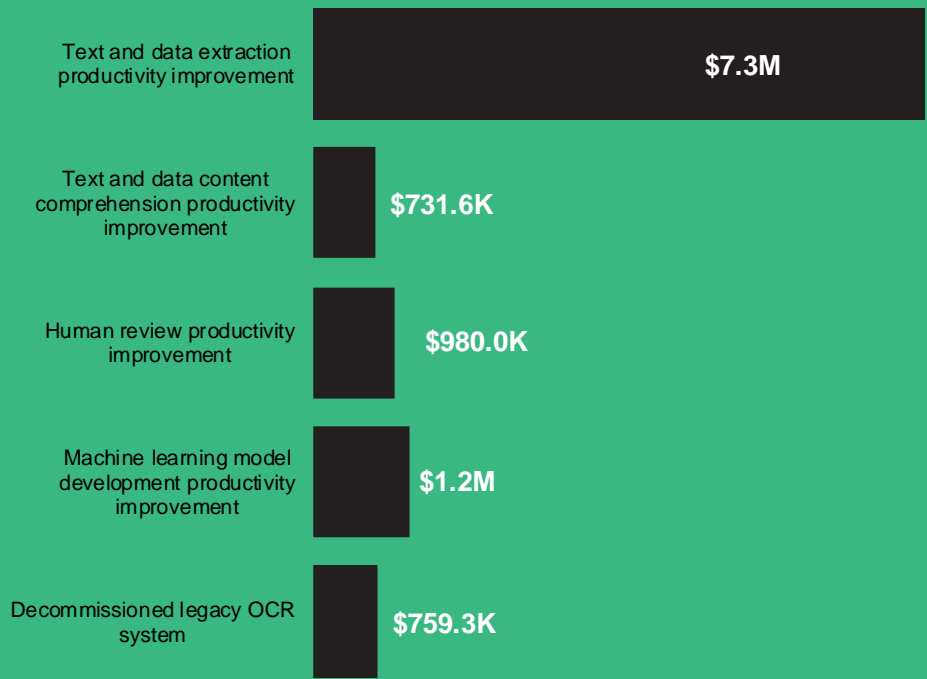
Text and data extraction productivity improvement

$7.3M

Text and data content comprehension productivity improvement

$731.6K

Human review productivity improvement

$980.0K

Machine learning model development productivity improvement

$1.2M

Decommissioned legacy OCR system

$759.3K